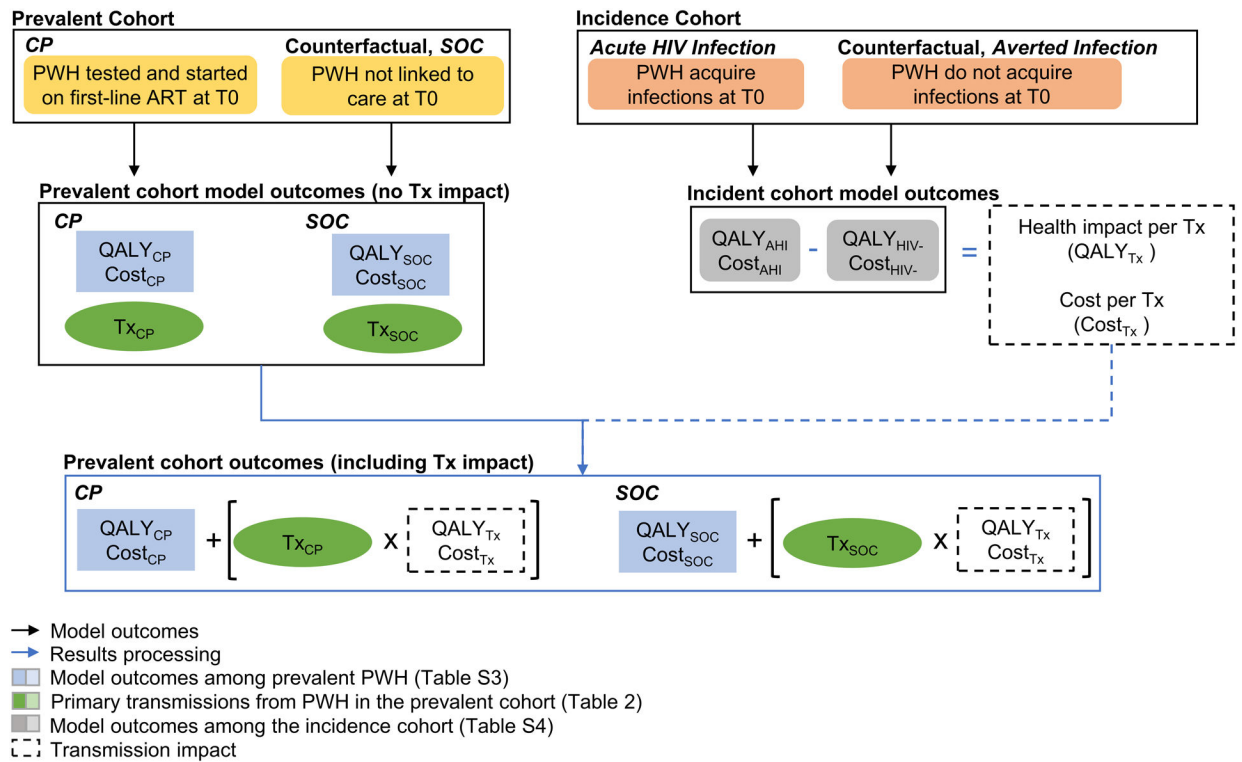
Prevalent Cohort

CP

PWH tested and started on first-line ART at T0

Counterfactual, SOC

PWH not linked to care at T0

Incidence Cohort

Acute HIV Infection

PWH acquire infections at T0

Counterfactual, Averted Infection

PWH do not acquire infections at T0

Prevalent cohort model outcomes (no Tx impact)

CP

$QALY_{CP}$ $Cost_{CP}$

$Tx_{CP}$

SOC

$QALY_{SOC}$ $Cost_{SOC}$

$Tx_{SOC}$

Incident cohort model outcomes

$QALY_{AHI}$ $Cost_{AHI}$ - $QALY_{HIV-}$ $Cost_{HIV-}$ =

Health impact per Tx ($QALY_{Tx}$ )

Cost per Tx ($Cost_{Tx}$ )

Prevalent cohort outcomes (including Tx impact)

CP

$QALY_{CP}$ $Cost_{CP}$ + [ $Tx_{CP}$ X $QALY_{Tx}$ $Cost_{Tx}$ ]

SOC

$QALY_{SOC}$ $Cost_{SOC}$ + [ $Tx_{SOC}$ X $QALY_{Tx}$ $Cost_{Tx}$ ]

Model outcomes

Results processing

Model outcomes among prevalent PWH (Table S3)

Primary transmissions from PWH in the prevalent cohort (Table 2)

Model outcomes among the incidence cohort (Table S4)

Transmission impact